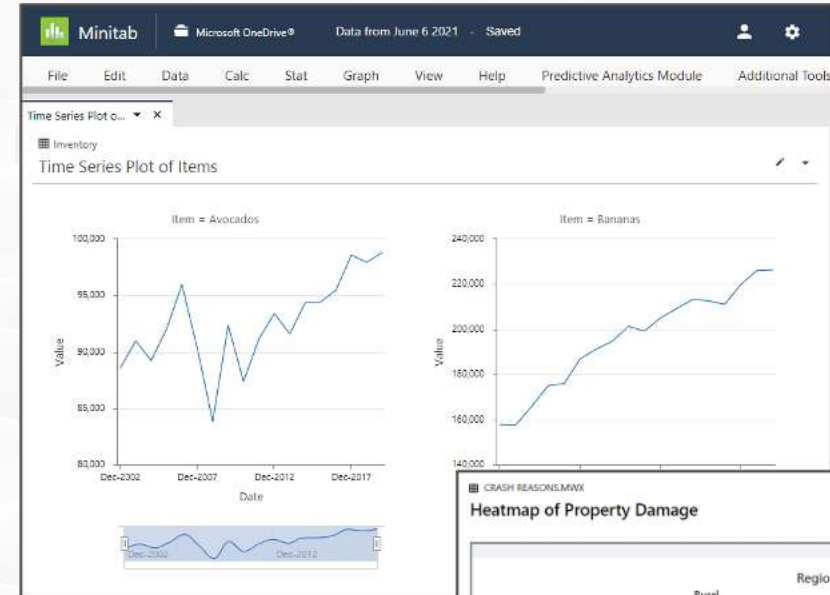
Minitab Microsoft OneDrive® Data from June 6 2021 - Saved

File Edit Data Calc Stat Graph View Help Predictive Analytics Module Additional Tools

Time Series Plot o... ▾ ✕

Inventory

Time Series Plot of Items

Item = Avocados

100,000
95,000
90,000
85,000
80,000

Value

Dec-2002 Dec-2007 Dec-2012 Dec-2017

Date

Dec-2002 Dec-2012

Item = Bananas

240,000
220,000
200,000
180,000
160,000
140,000

Value

CRASH REASONS.MWX

Heatmap of Property Damage

Regio

Rural